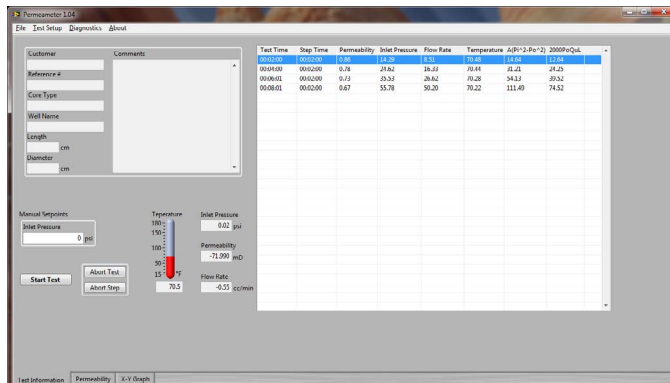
Permeameter 1.04

File Test Setup Diagnostics About

Customer

Comments

Reference #

Core Type

Well Name

Length

cm

Diameter

cm

| Test Time | Step Time | Permeability | Inlet Pressure | Flow Rate | Temperature | A(Pi^2-Po^2) | 2000PoQuL |
|---|---|---|---|---|---|---|---|
| 00:02:00 | 00:02:00 | 0.86 | 14.29 | 8.51 | 70.48 | 14.64 | 12.64 |
| 00:04:00 | 00:02:00 | 0.78 | 24.82 | 16.33 | 70.44 | 31.21 | 24.25 |
| 00:06:01 | 00:02:00 | 0.73 | 35.53 | 26.62 | 70.28 | 54.13 | 39.52 |
| 00:08:01 | 00:02:00 | 0.67 | 55.78 | 50.20 | 70.22 | 111.40 | 74.52 |

Manual Setpoints

Inlet Pressure

0 psi

Start Test

Abort Test

Abort Step

Temperature

180
150
100
50
15 °F

70.5

Inlet Pressure

0.02 psi

Permeability

-71.990 mD

Flow Rate

-0.55 cc/min

Test Information Permeability X-Y Graph